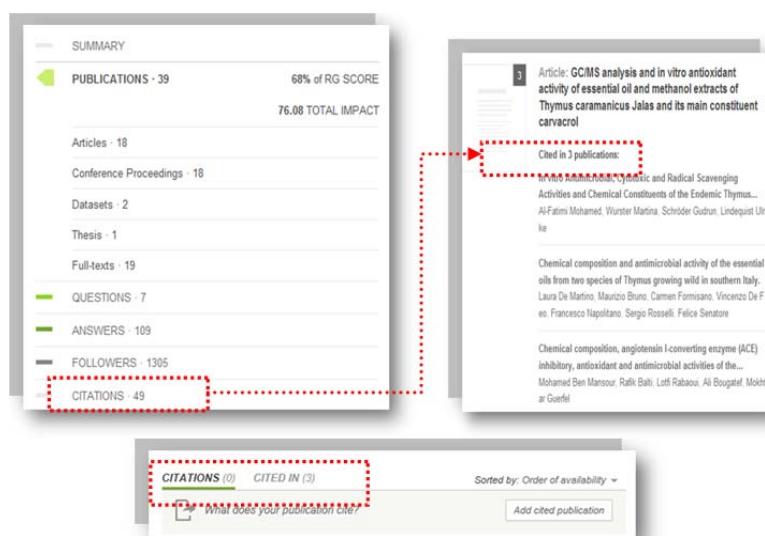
SUMMARY

PUBLICATIONS · 39 68% of RG SCORE

76.08 TOTAL IMPACT

Articles · 18

Conference Proceedings · 18

Datasets · 2

Thesis · 1

Full-texts · 19

QUESTIONS · 7

ANSWERS · 109

FOLLOWERS · 1305

CITATIONS · 49

3

Article: GC/MS analysis and in vitro antioxidant activity of essential oil and methanol extracts of Thymus caramanicus Jalas and its main constituent carvacrol

Cited in 3 publications:

In vitro Antimicrobial, Cytotoxic and Radical Scavenging Activities and Chemical Constituents of the Endemic Thymus...
Al-Fatimi Mohamed, Wurster Martina, Schröder Gudrun, Lindequist Ulrike

Chemical composition and antimicrobial activity of the essential oils from two species of Thymus growing wild in southern Italy.
Laura De Martino, Maurizio Bruno, Carmen Formisano, Vincenzo De Feo, Francesco Napolitano, Sergio Rosselli, Felice Senatore

Chemical composition, angiotensin I-converting enzyme (ACE) inhibitory, antioxidant and antimicrobial activities of the...
Mohamed Ben Mansour, Rafik Balti, Lotfi Rabaoui, Ali Bougatef, Mokhtar Guerfel

CITATIONS (0) CITED IN (3)

Sorted by: Order of availability

What does your publication cite?

Add cited publication